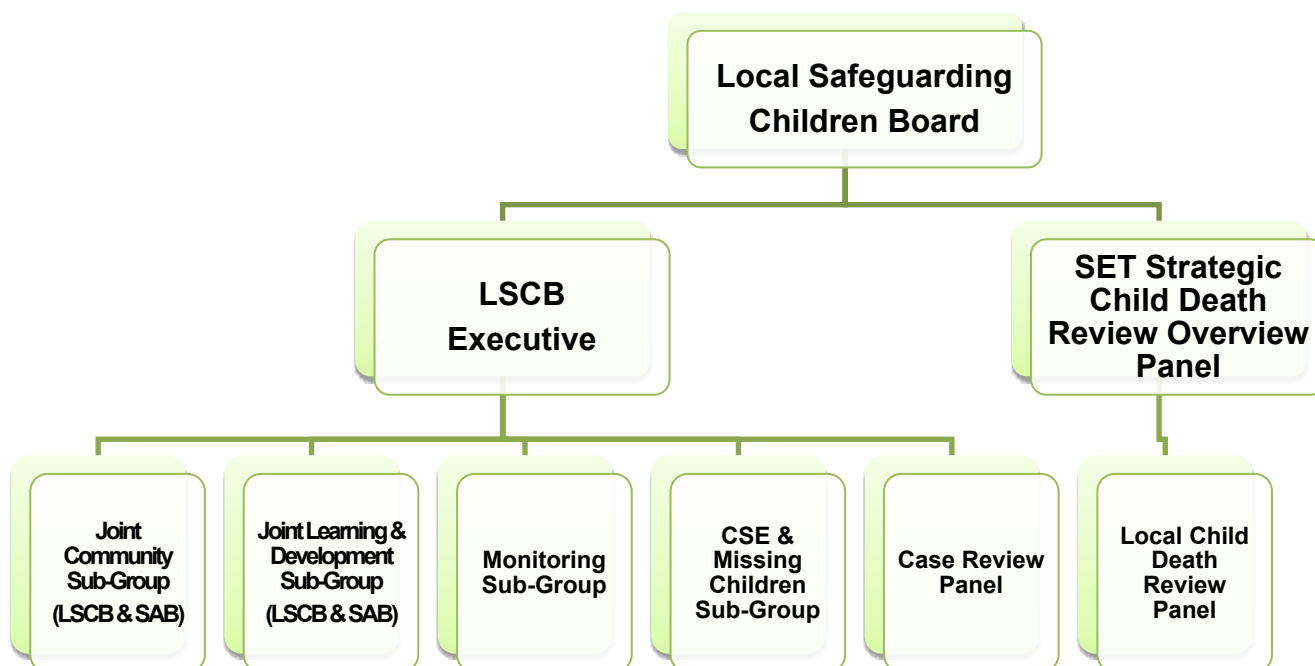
Local Safeguarding Children Board

LSCB Executive

SET Strategic Child Death Review Overview Panel

Joint Community Sub-Group (LSCB & SAB)

Joint Learning & Development Sub-Group (LSCB & SAB)

Monitoring Sub-Group

CSE & Missing Children Sub-Group

Case Review Panel

Local Child Death Review Panel